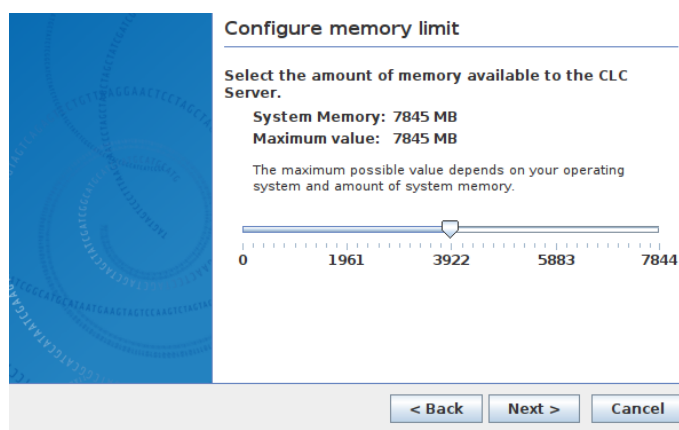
Configure memory limit

Select the amount of memory available to the CLC Server.

System Memory: 7845 MB
Maximum value: 7845 MB

The maximum possible value depends on your operating system and amount of system memory.

0 1961 3922 5883 7844

< Back Next > Cancel